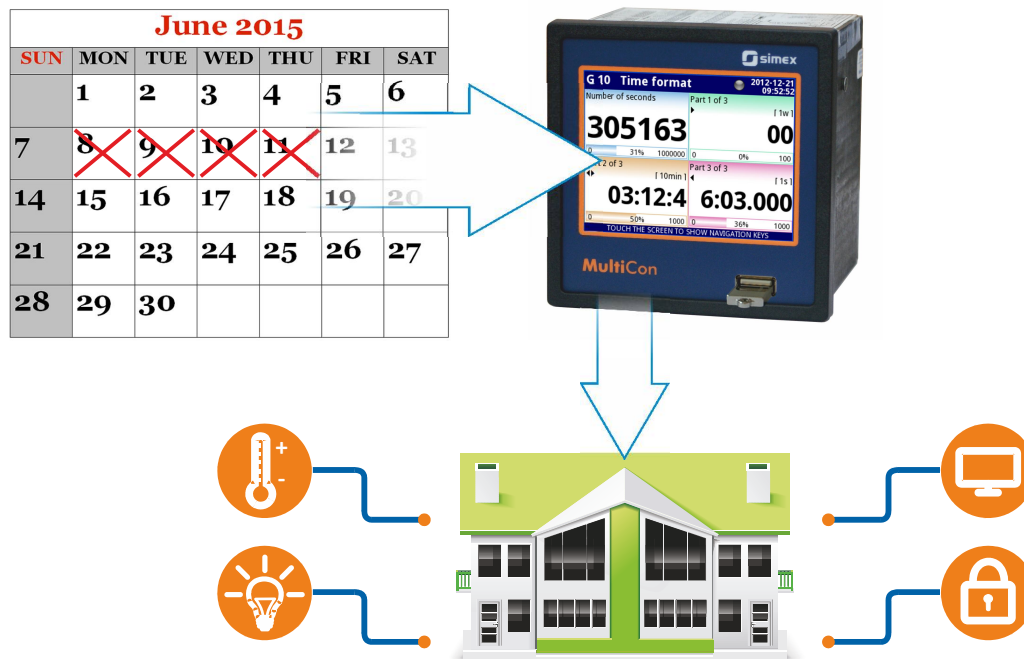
June 2015

| SUN | MON | TUE | WED | THU | FRI | SAT |
|---|---|---|---|---|---|---|
| | 1 | 2 | 3 | 4 | 5 | 6 |
| 7 | 8 | 9 | 10 | 11 | 12 | 13 |
| 14 | 15 | 16 | 17 | 18 | 19 | 20 |
| 21 | 22 | 23 | 24 | 25 | 26 | 27 |
| 28 | 29 | 30 | | | | |

simex

G 10 Time format 2012-12-21 09:52:52

Number of seconds
305163
0 31% 1000000

Part 1 of 3
[ 1w ]
00
0 0% 100

t 2 of 3
[ 10min ]
03:12:4
0 50% 1000

Part 3 of 3
[ 1s ]
6:03.000
0 36% 1000

TOUCH THE SCREEN TO SHOW NAVIGATION KEYS

MultiCon

+
-